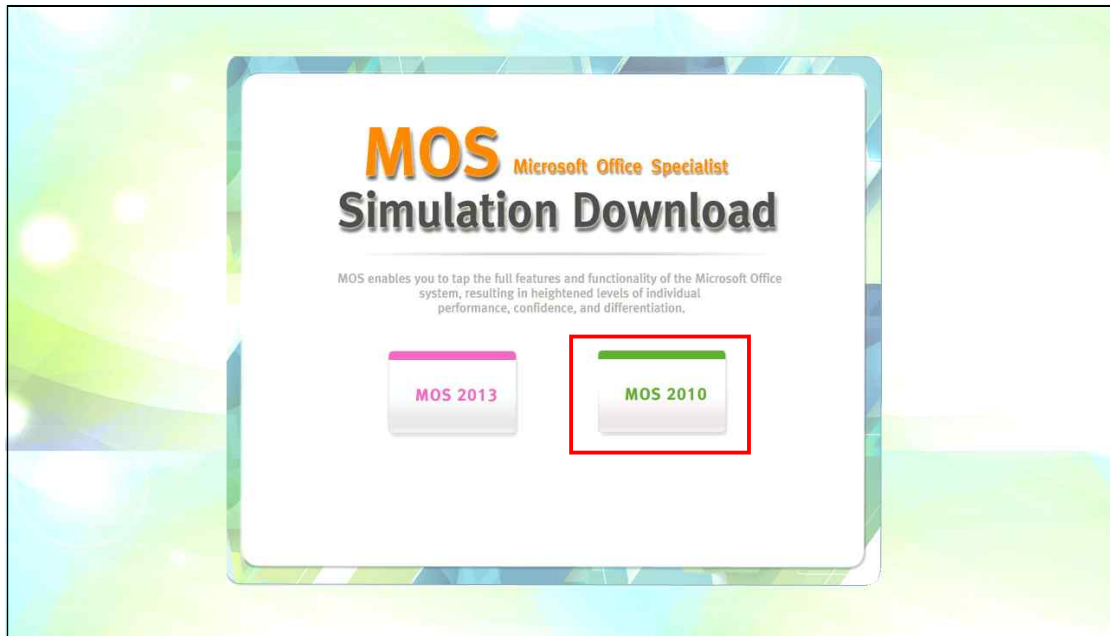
MOS Microsoft Office Specialist
Simulation Download

MOS enables you to tap the full features and functionality of the Microsoft Office system, resulting in heightened levels of individual performance, confidence, and differentiation.

MOS 2013

MOS 2010